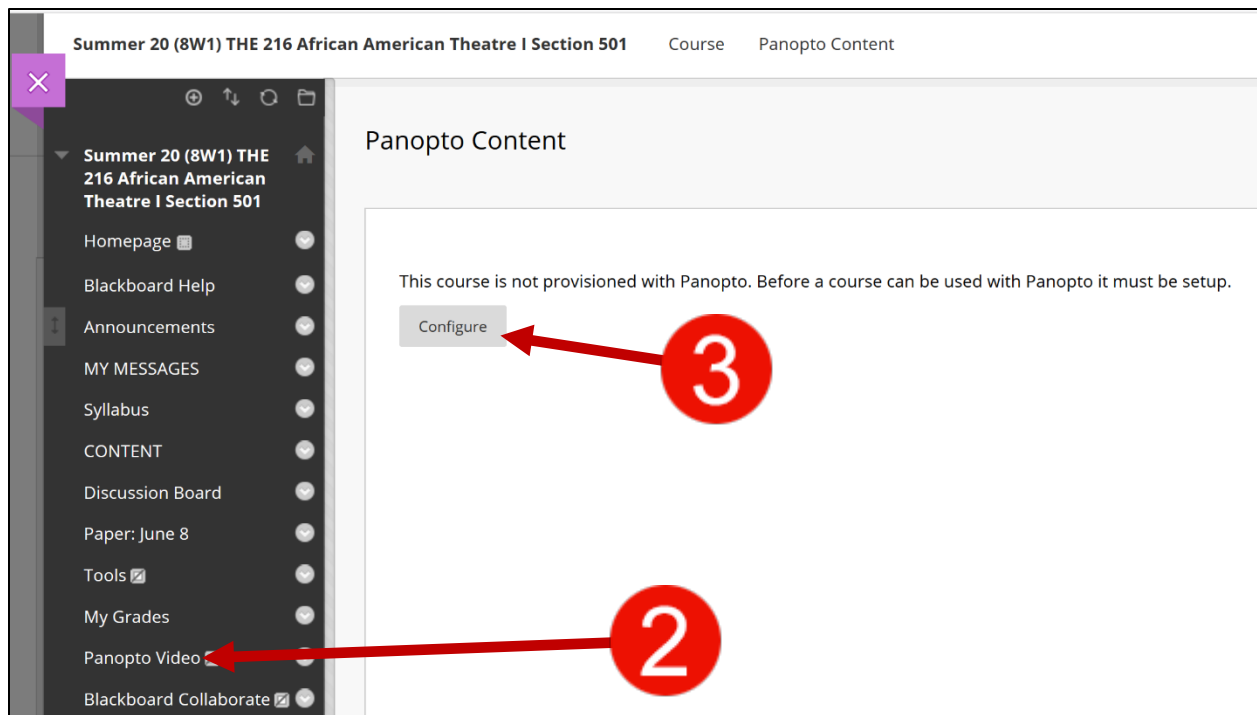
Summer 20 (8W1) THE 216 African American Theatre I Section 501 Course Panopto Content

Summer 20 (8W1) THE 216 African American Theatre I Section 501

Homepage

Blackboard Help

Announcements

MY MESSAGES

Syllabus

CONTENT

Discussion Board

Paper: June 8

Tools

My Grades

Panopto Video

Blackboard Collaborate

Panopto Content

This course is not provisioned with Panopto. Before a course can be used with Panopto it must be setup.

Configure

3

2